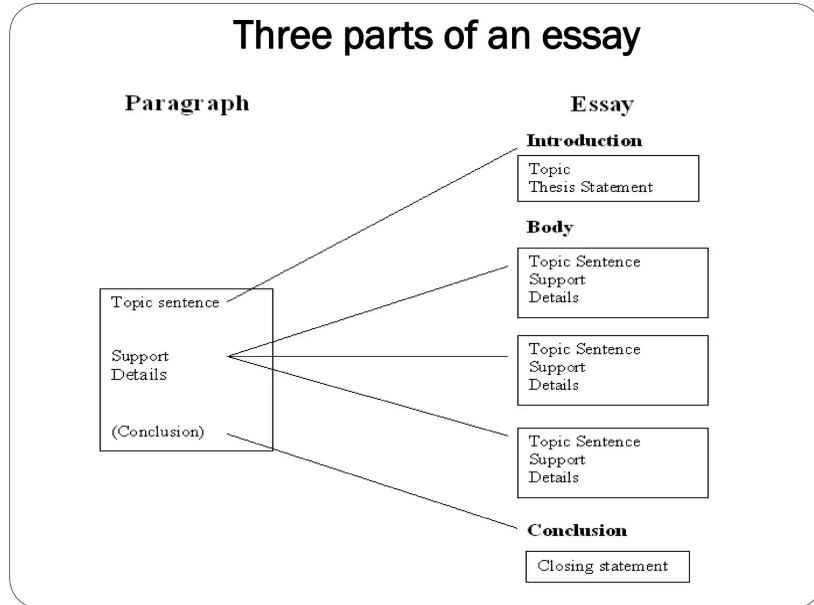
Three parts of an essay

Paragraph

Topic sentence

Support
Details

(Conclusion)

Essay

Introduction

Topic
Thesis Statement

Body

Topic Sentence
Support
Details

Topic Sentence
Support
Details

Topic Sentence
Support
Details

Conclusion

Closing statement